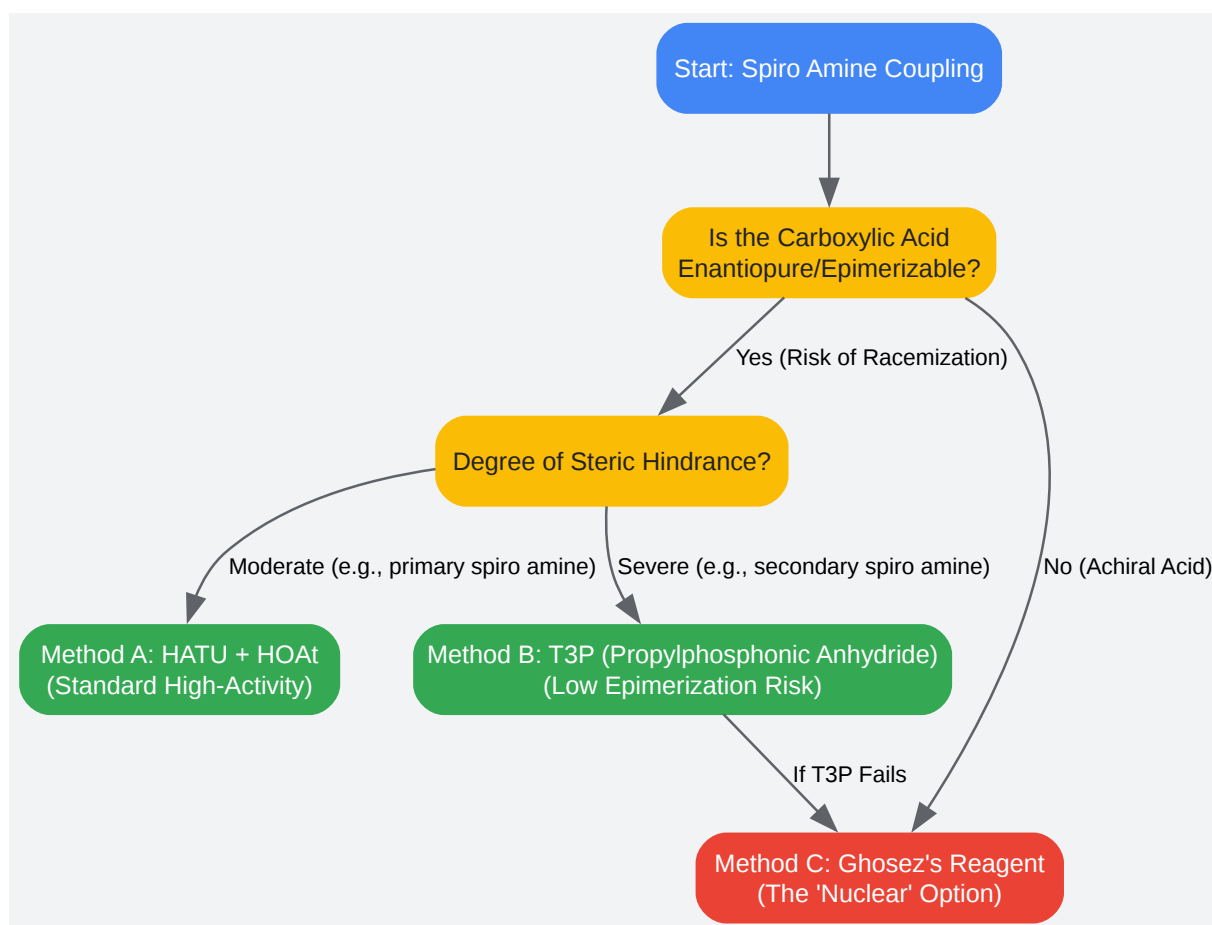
Start: Spiro Amine Coupling

Is the Carboxylic Acid Enantiopure/Epimerizable?

Yes (Risk of Racemization)

Degree of Steric Hindrance?

No (Achiral Acid)

Moderate (e.g., primary spiro amine)

Severe (e.g., secondary spiro amine)

Method A: HATU + HOAt (Standard High-Activity)

Method B: T3P (Propylphosphonic Anhydride) (Low Epimerization Risk)

If T3P Fails

Method C: Ghosez's Reagent (The 'Nuclear' Option)